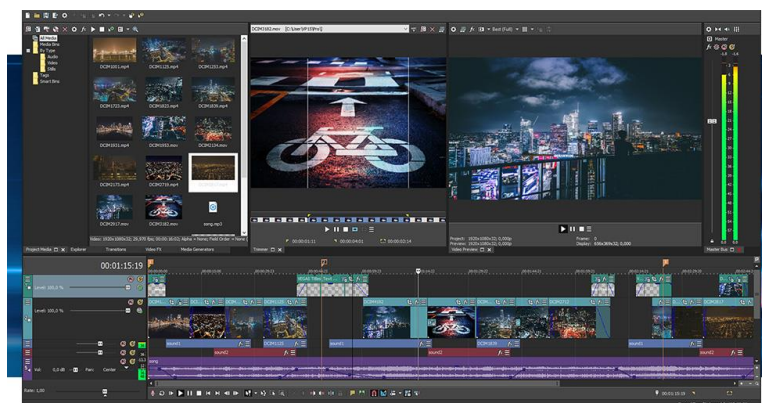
All Media
Media Bins
By Type
Audio
Video
Stills
Tags
Smart Bins

DCIM1001.mp4
DCIM1125.mp4
DCIM1253.mp4
DCIM1723.mp4
DCIM1823.mp4
DCIM1836.mp4
DCIM1931.mp4
DCIM1933.mov
DCIM2124.mov
DCIM2175.mp4
DCIM2733.mov
DCIM2817.mov
DCIM3182.mov
song.mp3

Project Media
Explorer
Transitions
Video FX
Media Generators

DCIM3182.mov [C:\User\PIC\Pro\]
Trimmer
00:00:01:11
00:00:04:01
00:00:02:14

Best (Full)
Video Preview
Project: 1920x1080x32; 0,000p
Preview: 1920x1080x32; 0,000p
Frame: 0
Display: 696x380x32; 0,000

Master
Master Bus

00:01:15:19
Level: 100,0 %
Level: 100,0 %
Vol: 0,0 dB
Pan: Center
Rate: 1,00

sound1
sound2
song
00:01:15:19